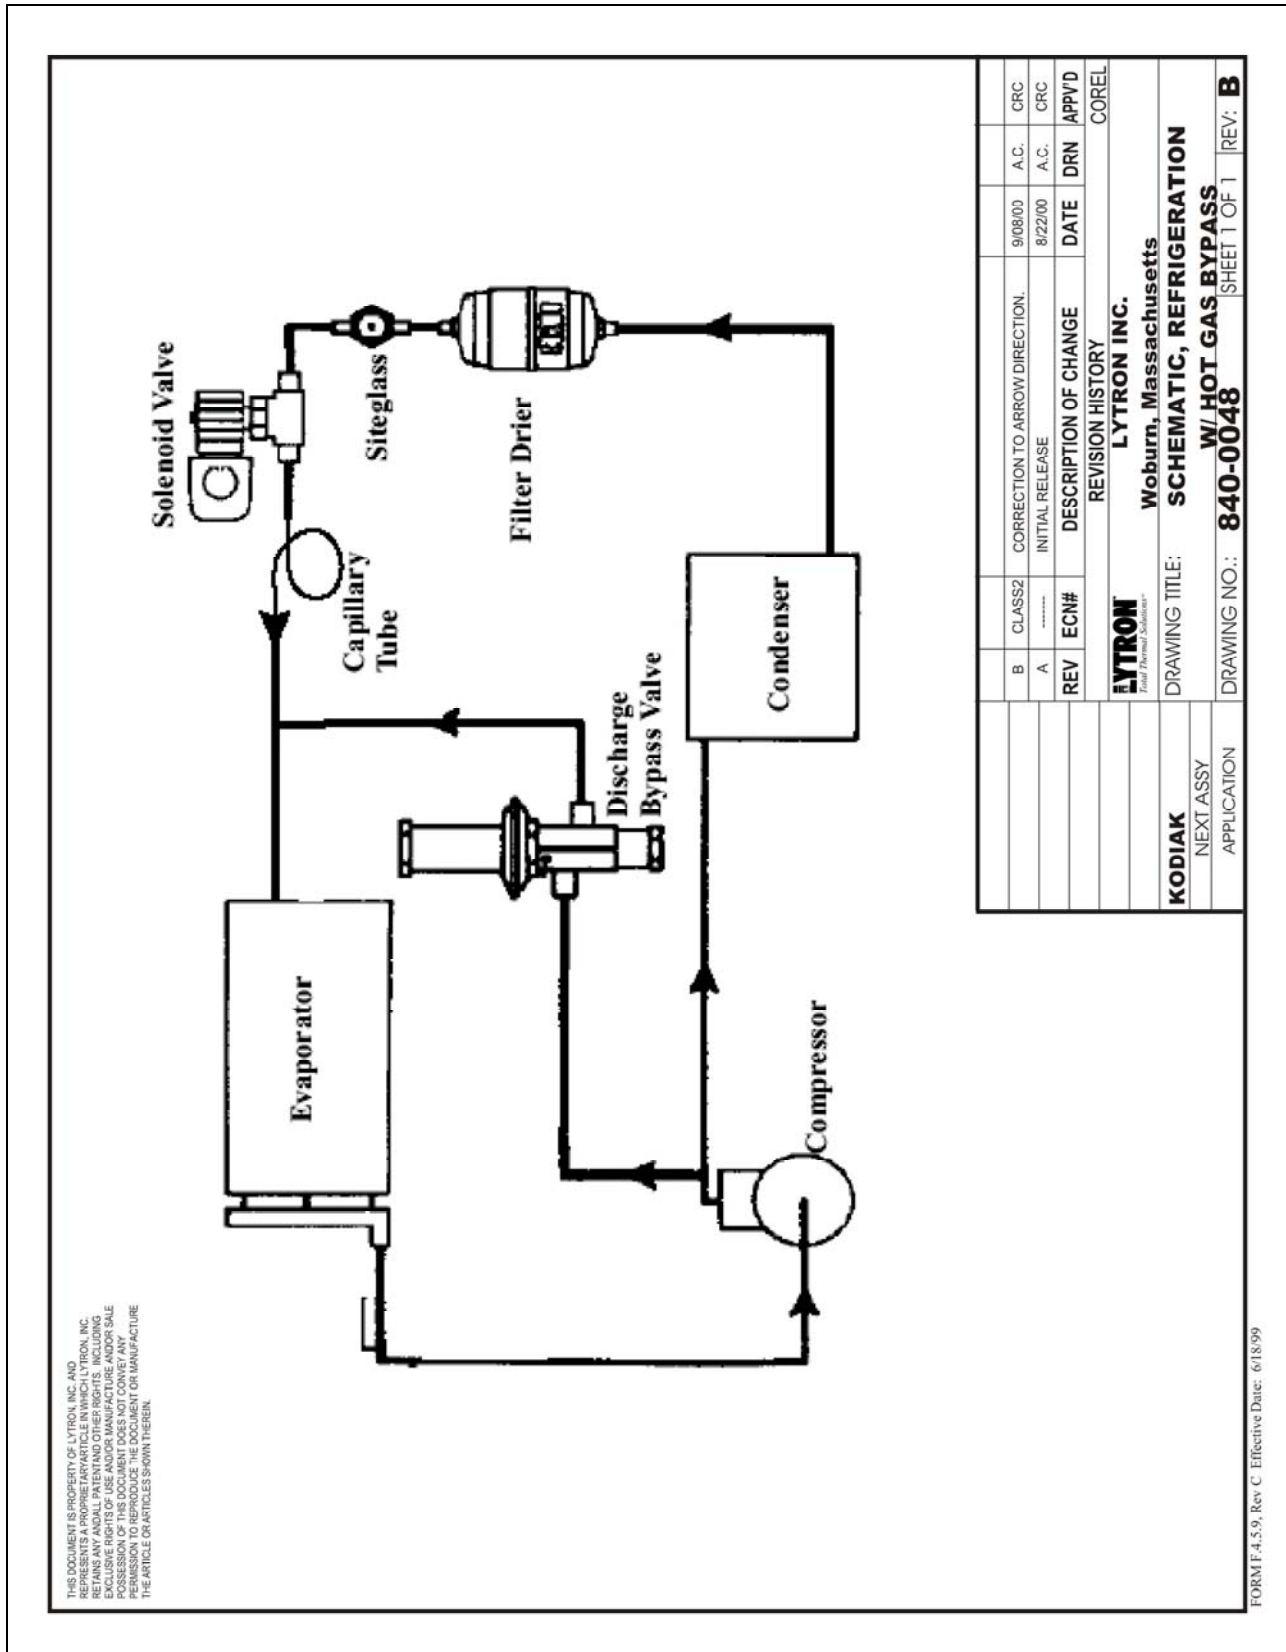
Solenoid Valve

Siteglass

Filter Drier

Capillary Tube

Discharge Bypass Valve

Condenser

Evaporator

Compressor

| B | CLASS2 | CORRECTION TO ARROW DIRECTION. | 9/08/00 | A.C. | CRC |
|---|---|---|---|---|---|
| A | ------ | INITIAL RELEASE | 8/22/00 | A.C. | CRC |
| REV | ECN# | DESCRIPTION OF CHANGE | DATE | DRN | APPV'D |

REVISION HISTORY

COREL

LYTRON Total Thermal Solutions

LYTRON INC.
Woburn, Massachusetts

KODIAK

NEXT ASSY

APPLICATION

DRAWING TITLE: SCHEMATIC, REFRIGERATION W/ HOT GAS BYPASS

DRAWING NO.: 840-0048 SHEET 1 OF 1 REV: B

THIS DOCUMENT IS PROPERTY OF LYTRON, INC. AND REPRESENTS A PROPRIETARY ARTICLE IN WHICH LYTRON, INC. RETAINS ANY AND ALL PATENT AND OTHER RIGHTS, INCLUDING EXCLUSIVE RIGHTS OF USE AND/OR MANUFACTURE AND/OR SALE. POSSESSION OF THIS DOCUMENT DOES NOT CONVEY ANY PERMISSION TO REPRODUCE THE DOCUMENT OR MANUFACTURE THE ARTICLE OR ARTICLES SHOWN THEREIN.

FORM F.4.5.9, Rev C Effective Date: 6/18/99